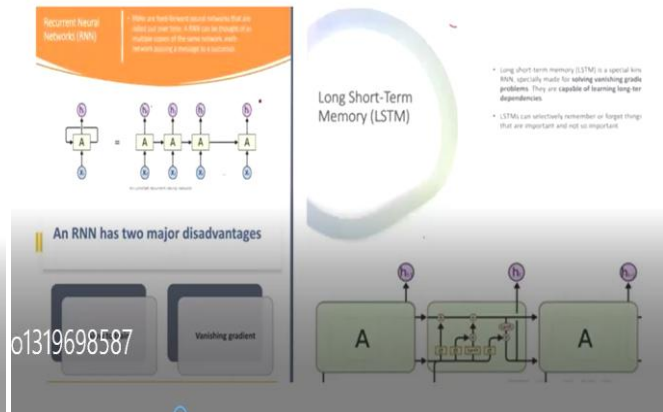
Recurrent Neural Networks (RNN)

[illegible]

$h_t$

A

$x_t$

=

$h_0$ $h_1$ $h_2$ $h_t$

A A A A

$x_0$ $x_1$ $x_2$ $x_t$

An unrolled recurrent neural network

An RNN has two major disadvantages

Vanishing gradient

o1319698587

Long Short-Term Memory (LSTM)

• Long short term memory (LSTM) is a special kind RNN, specially made for solving vanishing gradi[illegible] problems. They are capable of learning long-ter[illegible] dependencies

• LSTMs can selectively remember or forget things that are important and not so important

$h_{t-1}$ $h_t$ $h_{t+1}$

A A